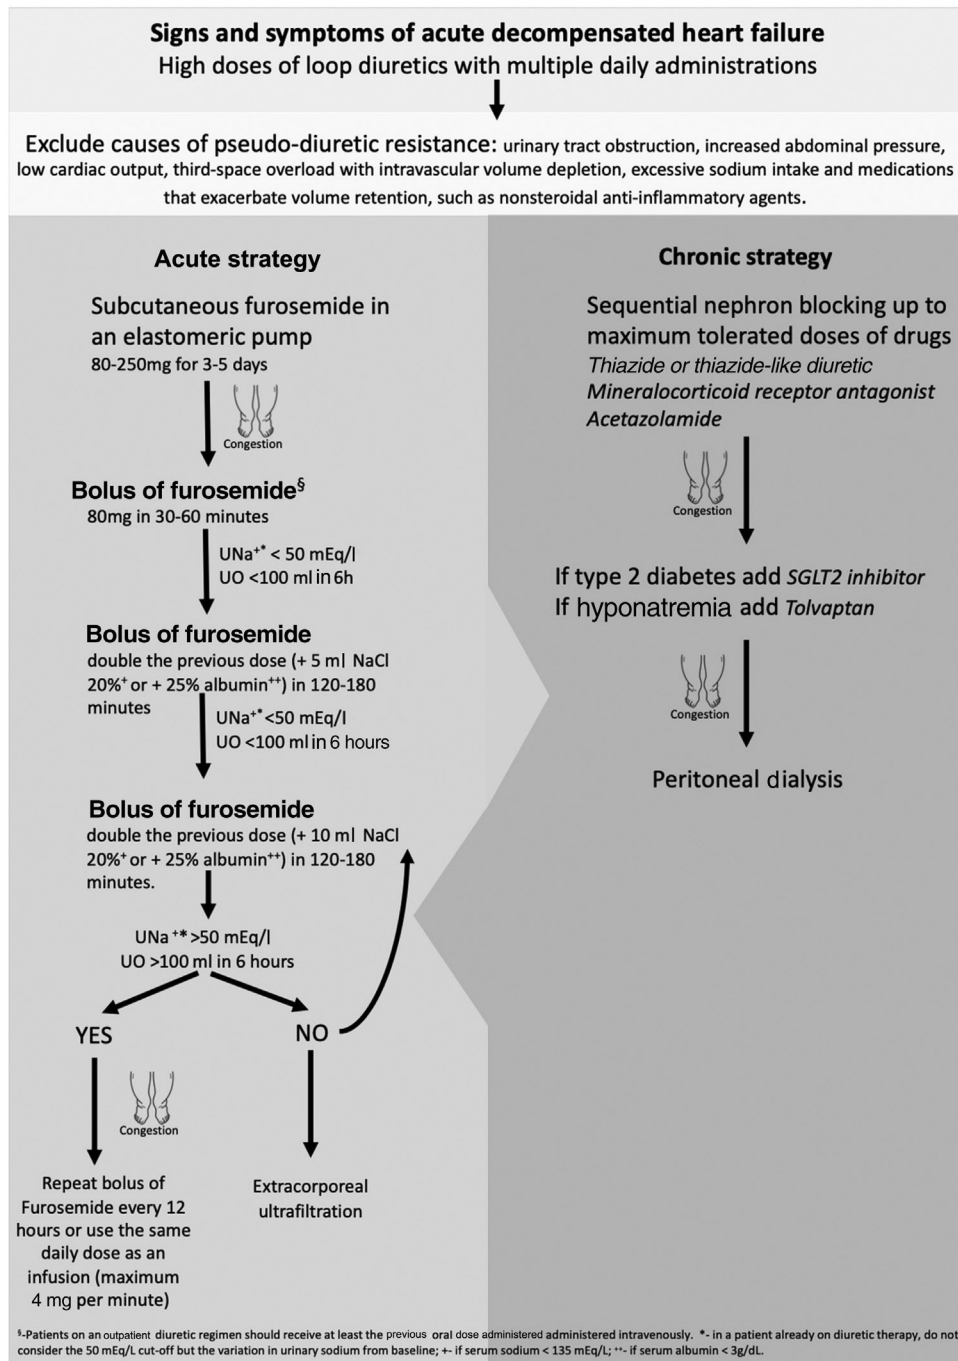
**Signs and symptoms of acute decompensated heart failure**
High doses of loop diuretics with multiple daily administrations

Exclude causes of pseudo-diuretic resistance: urinary tract obstruction, increased abdominal pressure, low cardiac output, third-space overload with intravascular volume depletion, excessive sodium intake and medications that exacerbate volume retention, such as nonsteroidal anti-inflammatory agents.

**Acute strategy**

Subcutaneous furosemide in an elastomeric pump
80-250mg for 3-5 days

Congestion

**Bolus of furosemide$^{§}$**
80mg in 30-60 minutes

UNa$^{+*}$ < 50 mEq/l
UO <100 ml in 6h

**Bolus of furosemide**
double the previous dose (+ 5 ml NaCl 20%$^{+}$ or + 25% albumin$^{++}$) in 120-180 minutes

UNa$^{+*}$<50 mEq/l
UO <100 ml in 6 hours

**Bolus of furosemide**
double the previous dose (+ 10 ml NaCl 20%$^{+}$ or + 25% albumin$^{++}$) in 120-180 minutes.

UNa$^{+*}$>50 mEq/l
UO >100 ml in 6 hours

YES

NO

Congestion

Repeat bolus of Furosemide every 12 hours or use the same daily dose as an infusion (maximum 4 mg per minute)

Extracorporeal ultrafiltration

**Chronic strategy**

Sequential nephron blocking up to maximum tolerated doses of drugs
*Thiazide or thiazide-like diuretic*
*Mineralocorticoid receptor antagonist*
*Acetazolamide*

Congestion

If type 2 diabetes add *SGLT2 inhibitor*
If hyponatremia add *Tolvaptan*

Congestion

Peritoneal dialysis

$^{§}$-Patients on an outpatient diuretic regimen should receive at least the previous oral dose administered administered intravenously. *- in a patient already on diuretic therapy, do not consider the 50 mEq/L cut-off but the variation in urinary sodium from baseline; +- if serum sodium < 135 mEq/L; $^{++}$- if serum albumin < 3g/dL.